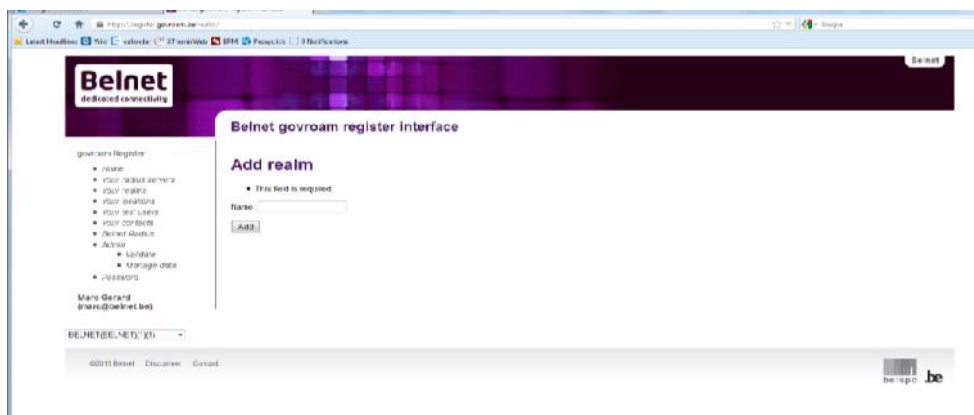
https://register.govroam.be/realm/

Latest Headlines Wiki calendar ST errorWeb BPM Passpick 0 Notifications

Google

Belnet
dedicated connectivity

Belnet

Belnet govroam register interface

govroam Register

- Home
- Your radius servers
- Your realms
- Your locations
- Your test users
- Your contacts
- Belnet Radius
- Admin
  - Validate
  - Manage data
- Password

Marc Gerard
(marc@belnet.be)

BELNET(BELNET)(Y)

Add realm

- This field is required.

Name

Add

©2011 Belnet Disclaimer Contact

belspo .be